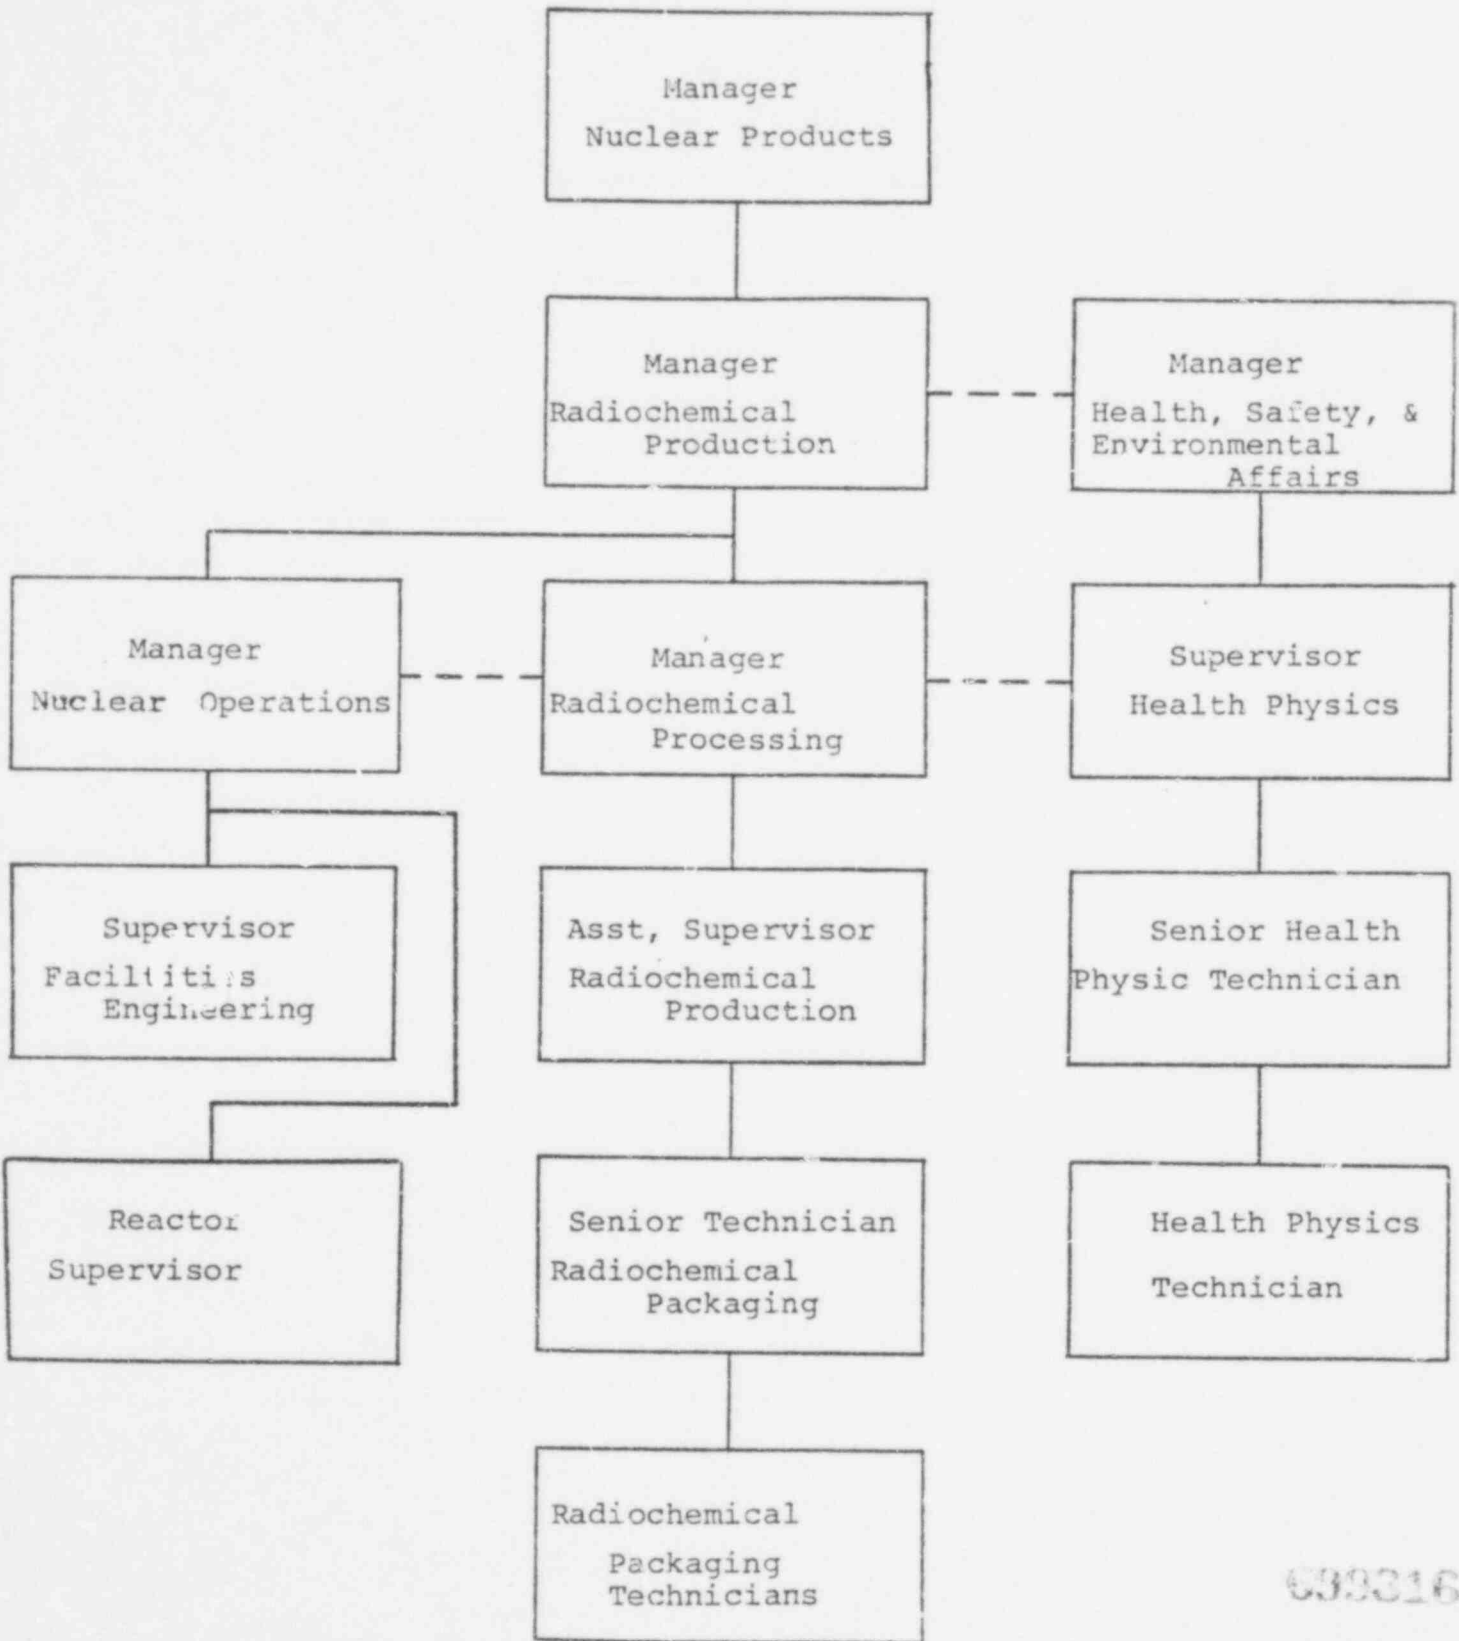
Manager
Nuclear Products

Manager
Radiochemical
Production

Manager
Health, Safety, &
Environmental
Affairs

Manager
Nuclear Operations

Manager
Radiochemical
Processing

Supervisor
Health Physics

Supervisor
Facilitities
Engineering

Asst, Supervisor
Radiochemical
Production

Senior Health
Physic Technician

Reactor
Supervisor

Senior Technician
Radiochemical
Packaging

Health Physics
Technician

Radiochemical
Packaging
Technicians

699316